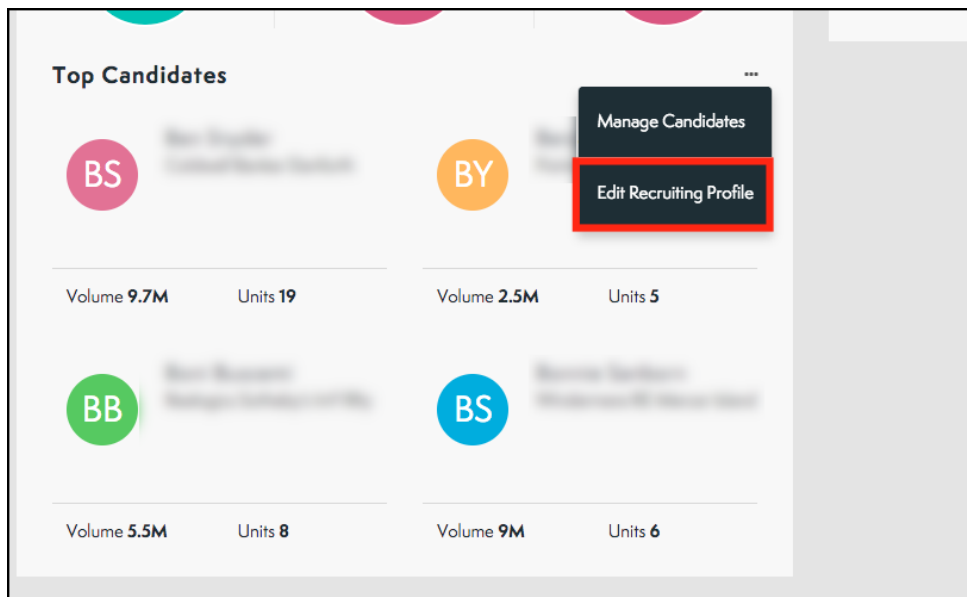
Top Candidates

...

Manage Candidates

Edit Recruiting Profile

BS
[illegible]
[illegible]

BY
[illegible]
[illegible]

Volume **9.7M** Units **19**

Volume **2.5M** Units **5**

BB
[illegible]
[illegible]

BS
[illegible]
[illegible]

Volume **5.5M** Units **8**

Volume **9M** Units **6**